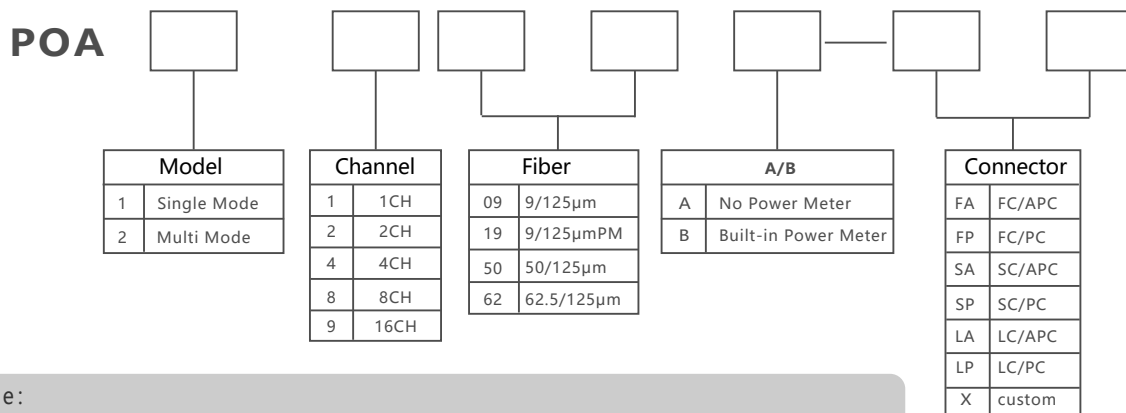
POA

| Model | |
|---|---|
| 1 | Single Mode |
| 2 | Multi Mode |

| Channel | |
|---|---|
| 1 | 1CH |
| 2 | 2CH |
| 4 | 4CH |
| 8 | 8CH |
| 9 | 16CH |

| Fiber | |
|---|---|
| 09 | 9/125μm |
| 19 | 9/125μmPM |
| 50 | 50/125μm |
| 62 | 62.5/125μm |

| A/B | |
|---|---|
| A | No Power Meter |
| B | Built-in Power Meter |

| Connector | |
|---|---|
| FA | FC/APC |
| FP | FC/PC |
| SA | SC/APC |
| SP | SC/PC |
| LA | LC/APC |
| LP | LC/PC |
| X | custom |

e: